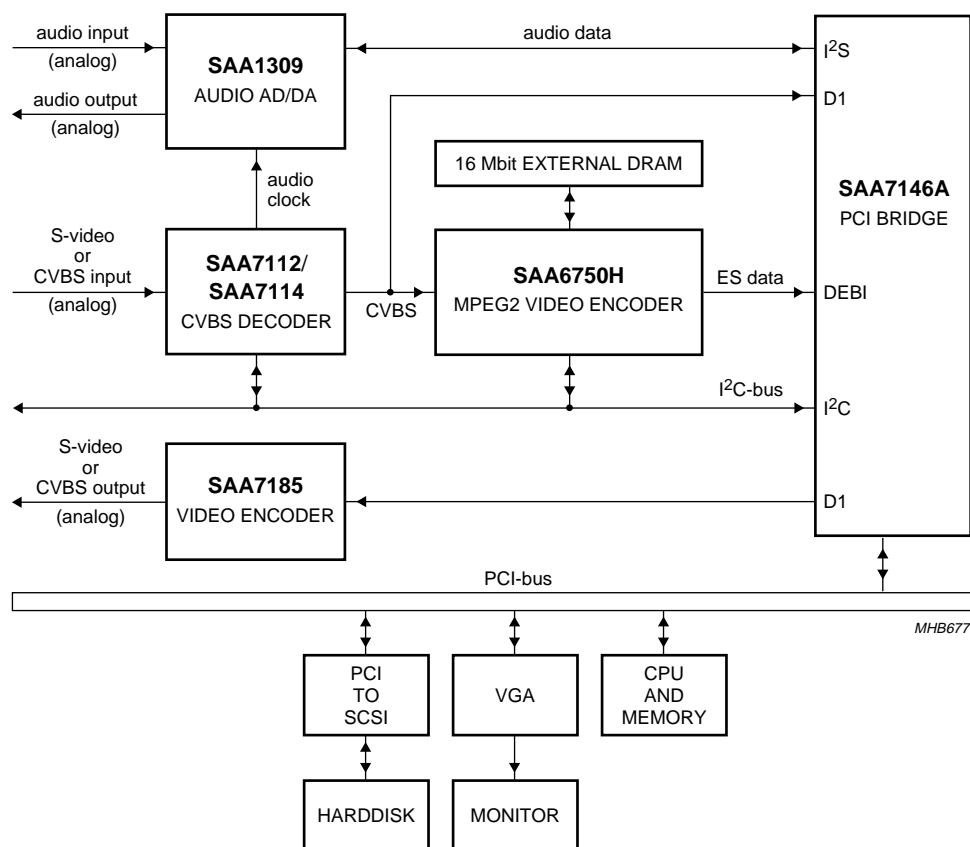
audio input
(analog)
audio output
(analog)

SAA1309
AUDIO AD/DA

audio data

$I^2S$

D1

16 Mbit EXTERNAL DRAM

audio clock

SAA7146A
PCI BRIDGE

S-video or CVBS input
(analog)

SAA7112/
SAA7114
CVBS DECODER

CVBS

SAA6750H
MPEG2 VIDEO ENCODER

ES data

DEBI

$I^2C$-bus

$I^2C$

S-video or CVBS output
(analog)

SAA7185
VIDEO ENCODER

D1

PCI-bus

MHB677

PCI TO SCSI

VGA

CPU AND MEMORY

HARDDISK

MONITOR